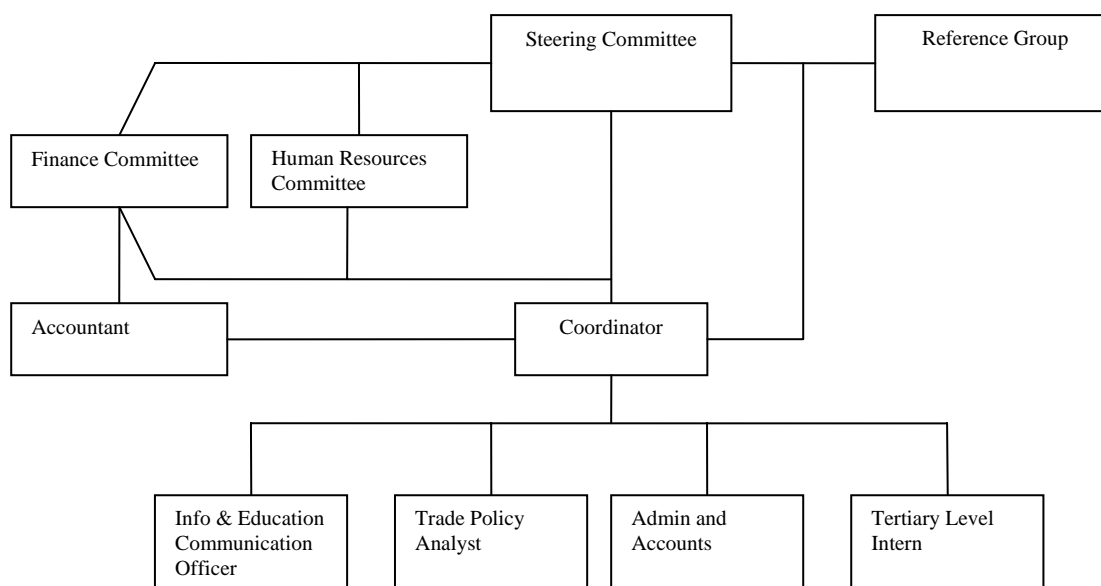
Steering Committee

Reference Group

Finance Committee

Human Resources Committee

Accountant

Coordinator

Info & Education Communication Officer

Trade Policy Analyst

Admin and Accounts

Tertiary Level Intern